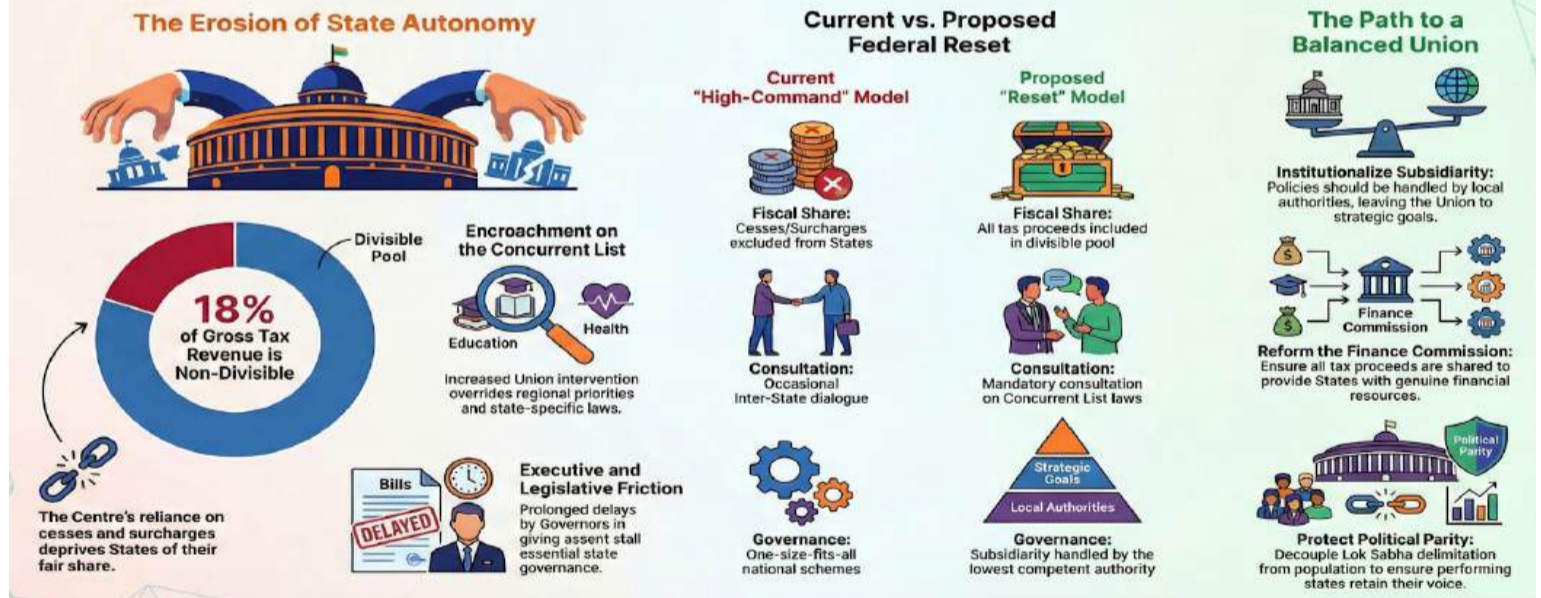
The Erosion of State Autonomy

Divisible Pool

18% of Gross Tax Revenue is Non-Divisible

The Centre's reliance on cesses and surcharges deprives States of their fair share.

Encroachment on the Concurrent List

Education

Health

Increased Union intervention overrides regional priorities and state-specific laws.

Bills

DELAYED

Executive and Legislative Friction

Prolonged delays by Governors in giving assent stall essential state governance.

Current vs. Proposed Federal Reset

Current "High-Command" Model

Fiscal Share: Cesses/Surcharges excluded from States

Consultation: Occasional Inter-State dialogue

Governance: One-size-fits-all national schemes

Proposed "Reset" Model

Fiscal Share: All tas proceeds included in divisible pool

Consultation: Mandatory consultation on Concurrent List laws

Strategic Goals

Local Authorities

Governance: Subsidiarity handled by the lowest competent authority

The Path to a Balanced Union

Institutionalize Subsidiarity: Policies should be handled by local authorities, leaving the Union to strategic goals.

Finance Commission

Reform the Finance Commission: Ensure all tax proceeds are shared to provide States with genuine financial resources.

Political Parity

Protect Political Parity: Decouple Lok Sabha delimitation from population to ensure performing states retain their voice.